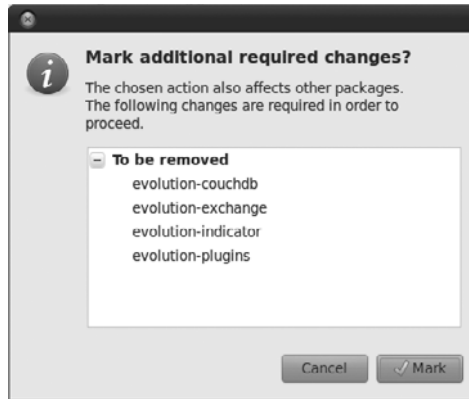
Mark additional required changes?

The chosen action also affects other packages. The following changes are required in order to proceed.

– To be removed
evolution-couchdb
evolution-exchange
evolution-indicator
evolution-plugins

Cancel
Mark